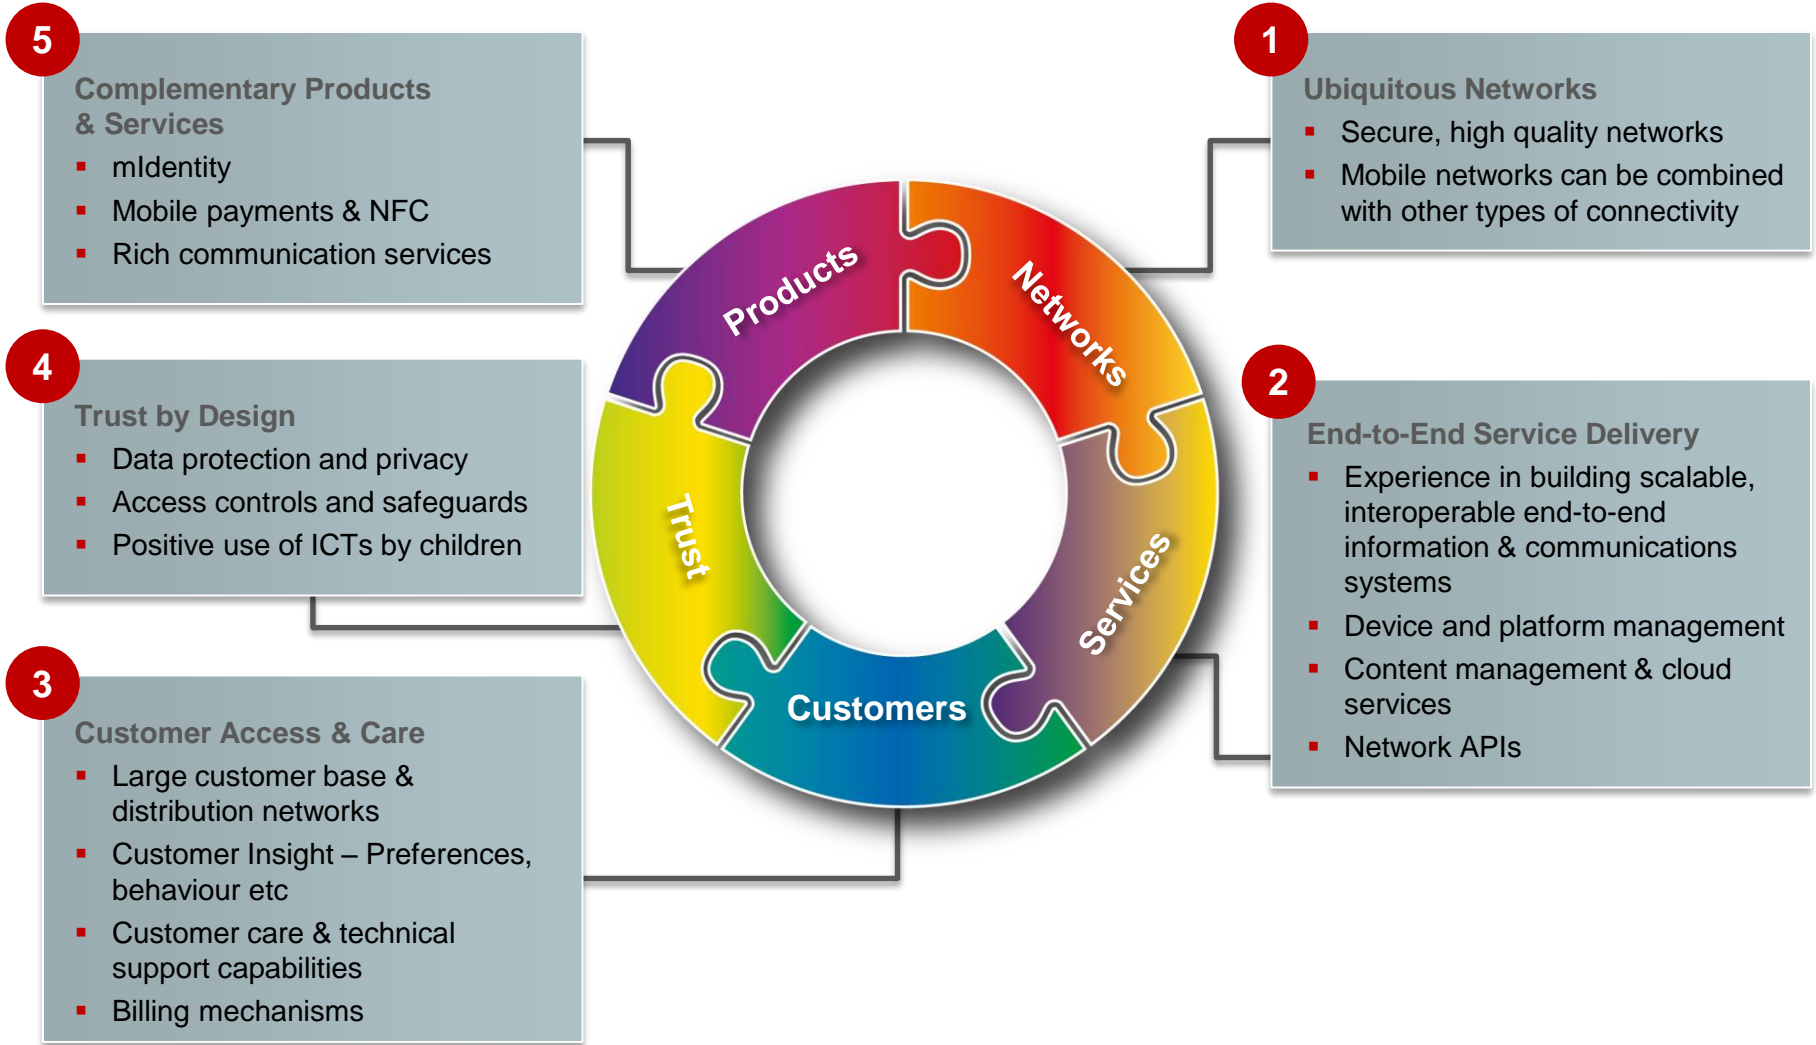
5

Complementary Products & Services
- mIdentity
- Mobile payments & NFC
- Rich communication services

1

Ubiquitous Networks
- Secure, high quality networks
- Mobile networks can be combined with other types of connectivity

Products

Networks

Trust

Services

Customers

4

Trust by Design
- Data protection and privacy
- Access controls and safeguards
- Positive use of ICTs by children

2

End-to-End Service Delivery
- Experience in building scalable, interoperable end-to-end information & communications systems
- Device and platform management
- Content management & cloud services
- Network APIs

3

Customer Access & Care
- Large customer base & distribution networks
- Customer Insight – Preferences, behaviour etc
- Customer care & technical support capabilities
- Billing mechanisms